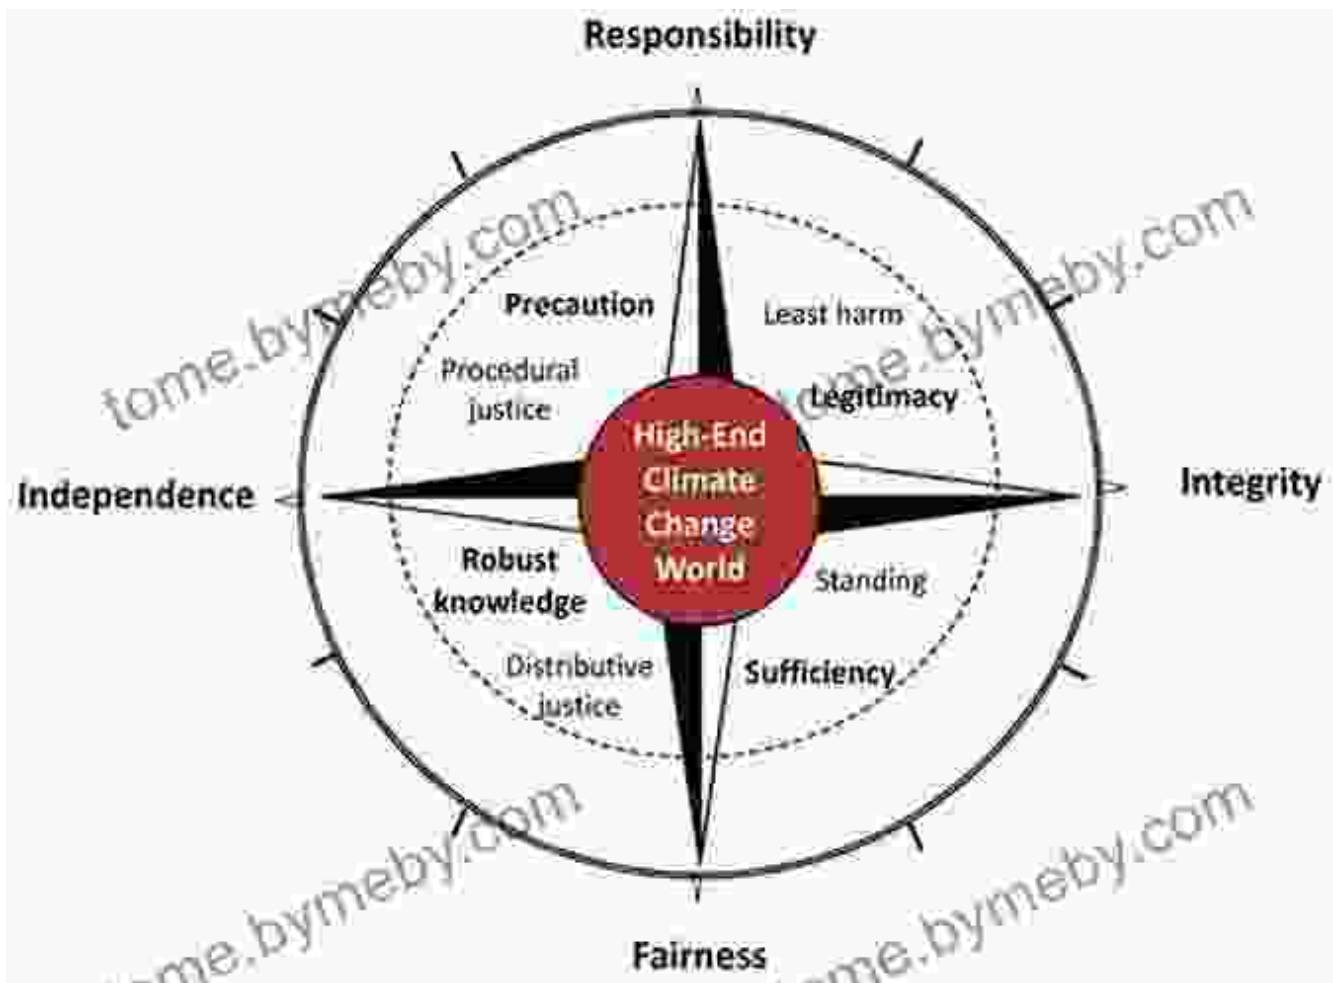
Responsibility

tome.bymeby.com

tome.bymeby.com

Precaution

Least harm

Procedural justice

Legitimacy

High-End Climate Change World

Independence

Integrity

Robust knowledge

Standing

Distributive justice

Sufficiency

tome.bymeby.com

tome.bymeby.com

Fairness